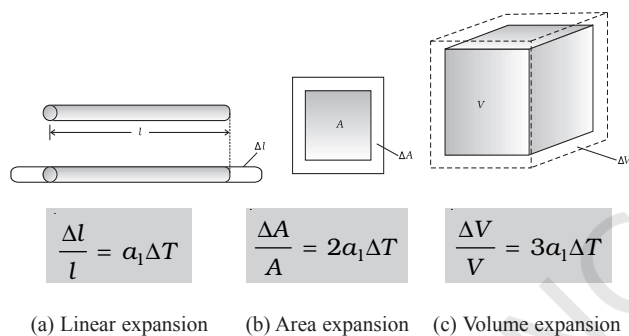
$l$

$\Delta l$

$A$

$\Delta A$

$V$

$\Delta V$

$\frac{\Delta l}{l} = a_1 \Delta T$

$\frac{\Delta A}{A} = 2a_1 \Delta T$

$\frac{\Delta V}{V} = 3a_1 \Delta T$

(a) Linear expansion

(b) Area expansion

(c) Volume expansion